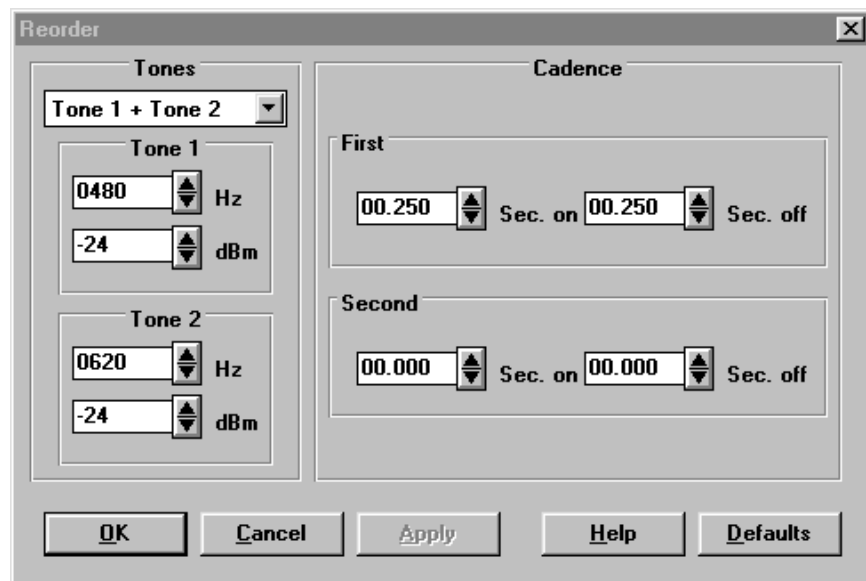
Reorder

Tones

Tone 1 + Tone 2

Tone 1

0480 Hz

-24 dBm

Tone 2

0620 Hz

-24 dBm

Cadence

First

00.250 Sec. on 00.250 Sec. off

Second

00.000 Sec. on 00.000 Sec. off

OK Cancel Apply Help Defaults